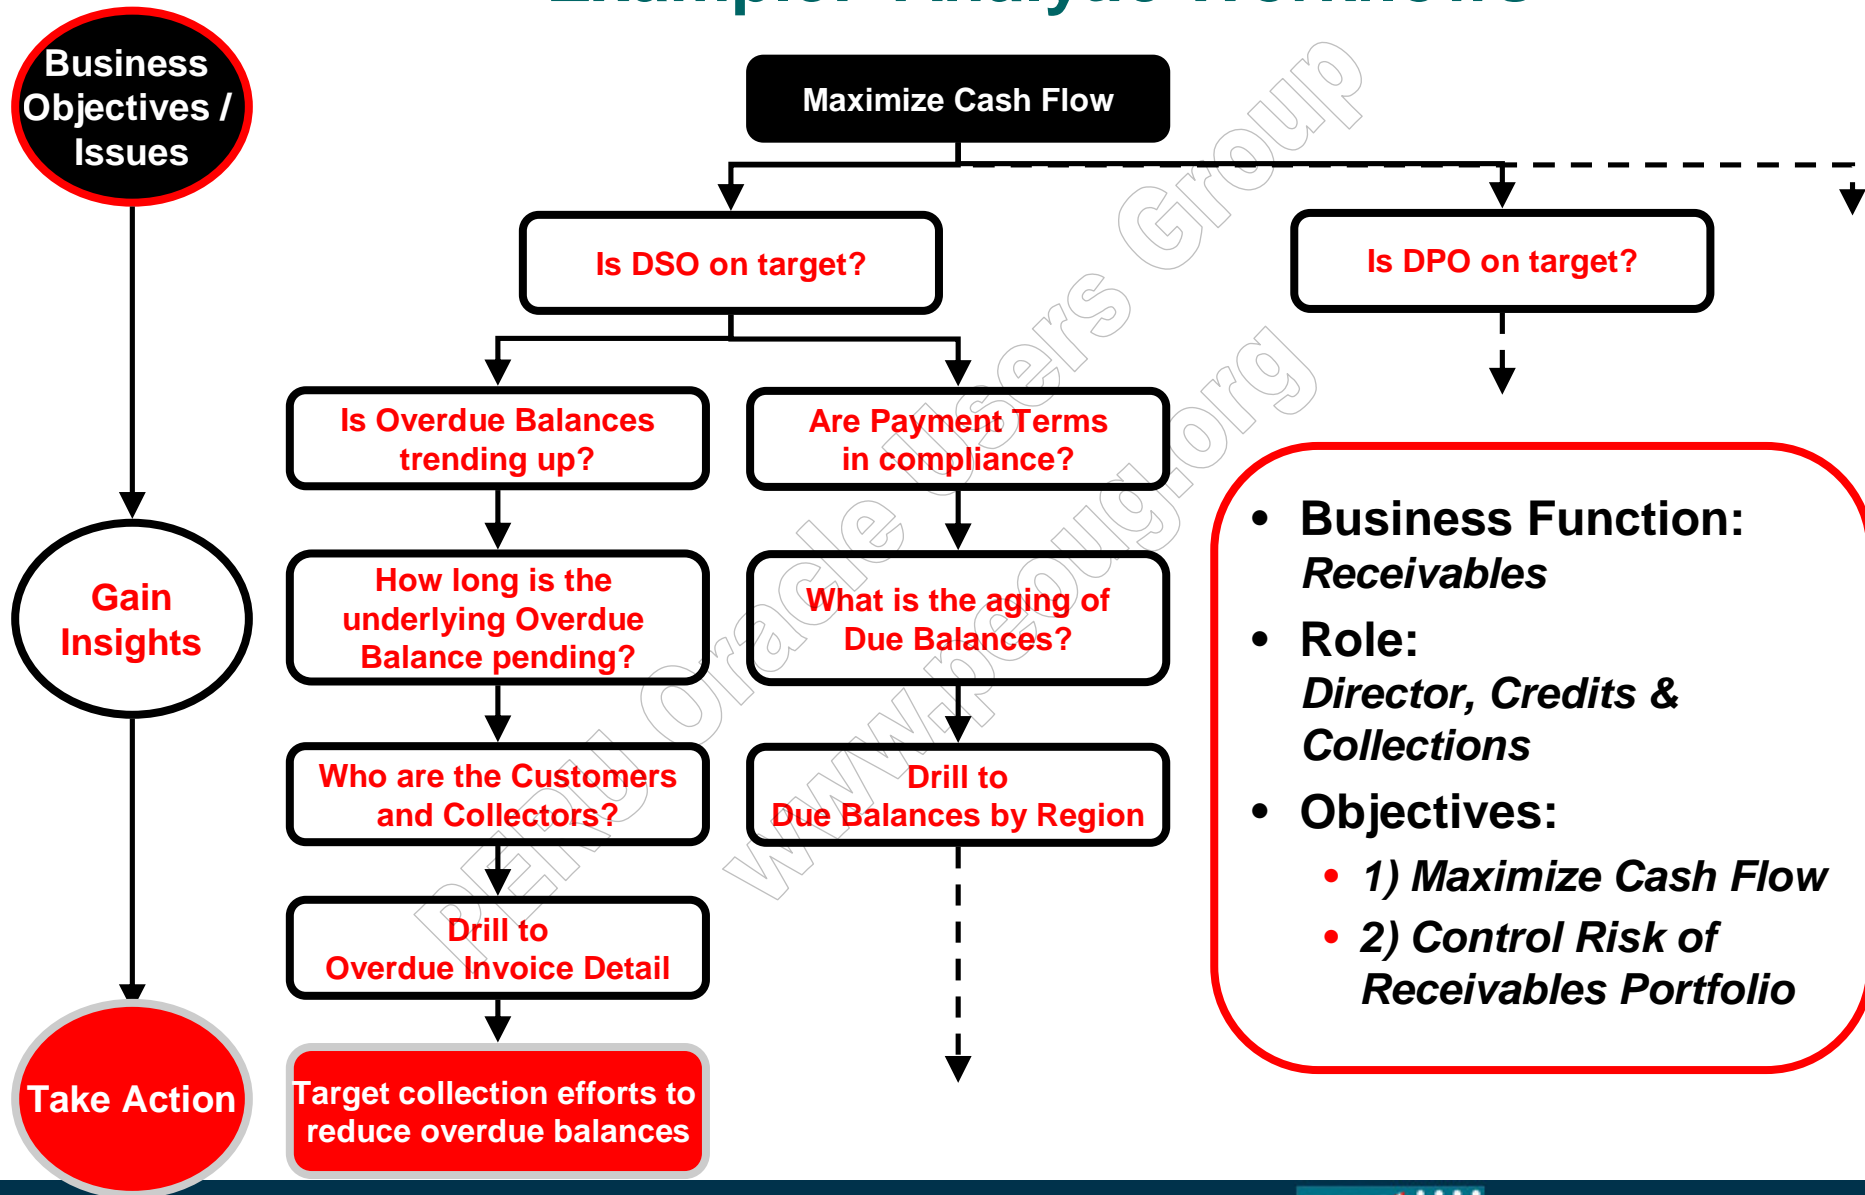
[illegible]

Business Objectives / Issues

Gain Insights

Take Action

Maximize Cash Flow

Is DSO on target?

Is DPO on target?

Is Overdue Balances trending up?

Are Payment Terms in compliance?

How long is the underlying Overdue Balance pending?

What is the aging of Due Balances?

Who are the Customers and Collectors?

Drill to Due Balances by Region

Drill to Overdue Invoice Detail

Target collection efforts to reduce overdue balances

- Business Function: *Receivables*
- Role: *Director, Credits & Collections*
- Objectives:
  - *1) Maximize Cash Flow*
  - *2) Control Risk of Receivables Portfolio*

PERU Oracle Users Group
www.peoug.org